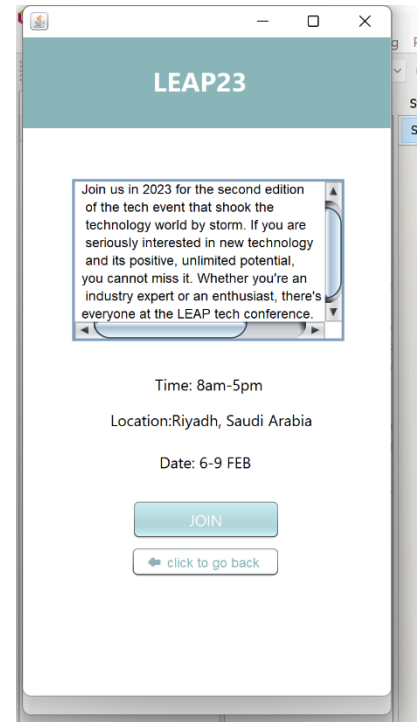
LEAP23

Join us in 2023 for the second edition of the tech event that shook the technology world by storm. If you are seriously interested in new technology and its positive, unlimited potential, you cannot miss it. Whether you're an industry expert or an enthusiast, there's everyone at the LEAP tech conference.

Time: 8am-5pm

Location:Riyadh, Saudi Arabia

Date: 6-9 FEB

JOIN

click to go back